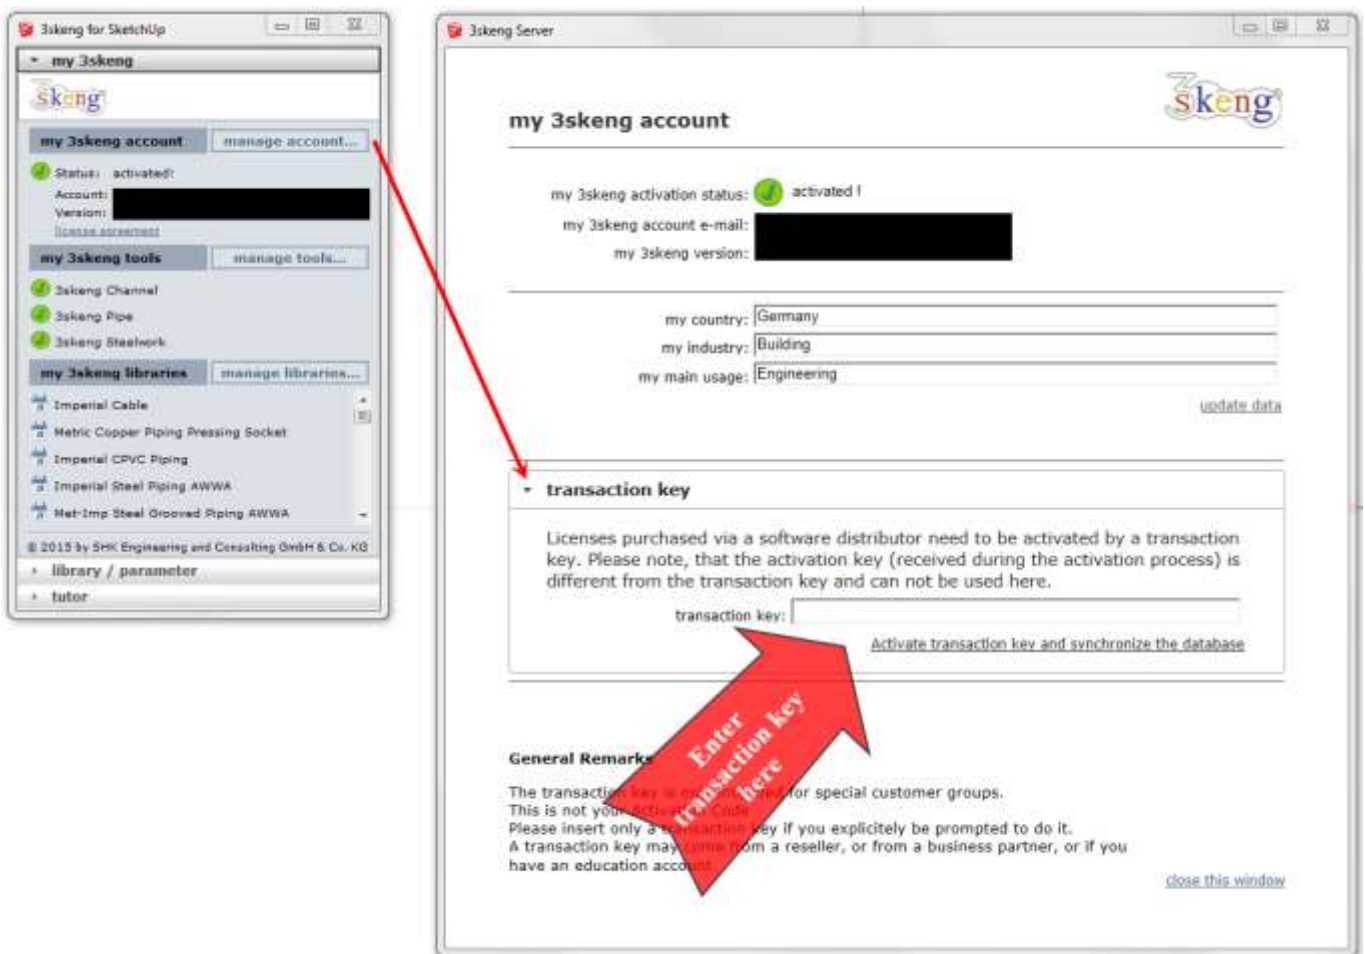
3skeng for SketchUp

my 3skeng

3skeng

my 3skeng account | manage account...

Status: activated!
Account:
Version:
license agreement

my 3skeng tools | manage tools...

3skeng Channel
3skeng Pipe
3skeng Steelwork

my 3skeng libraries | manage libraries...

Imperial Cable
Metric Copper Piping Pressing Socket
Imperial CPVC Piping
Imperial Steel Piping AWWA
Met-Imp Steel Grooved Piping AWWA

© 2015 by SHK Engineering and Consulting GmbH & Co. KG

library / parameter

tutor

3skeng Server

3skeng

my 3skeng account

my 3skeng activation status: activated !
my 3skeng account e-mail:
my 3skeng version:

my country: Germany
my industry: Building
my main usage: Engineering

update data

transaction key

Licenses purchased via a software distributor need to be activated by a transaction key. Please note, that the activation key (received during the activation process) is different from the transaction key and can not be used here.

transaction key:

Activate transaction key and synchronize the database

Enter transaction key here

General Remarks

The transaction key is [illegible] for special customer groups.
This is not your Activation Code.
Please insert only a transaction key if you explicitely be prompted to do it.
A transaction key may come from a reseller, or from a business partner, or if you have an education account.

close this window